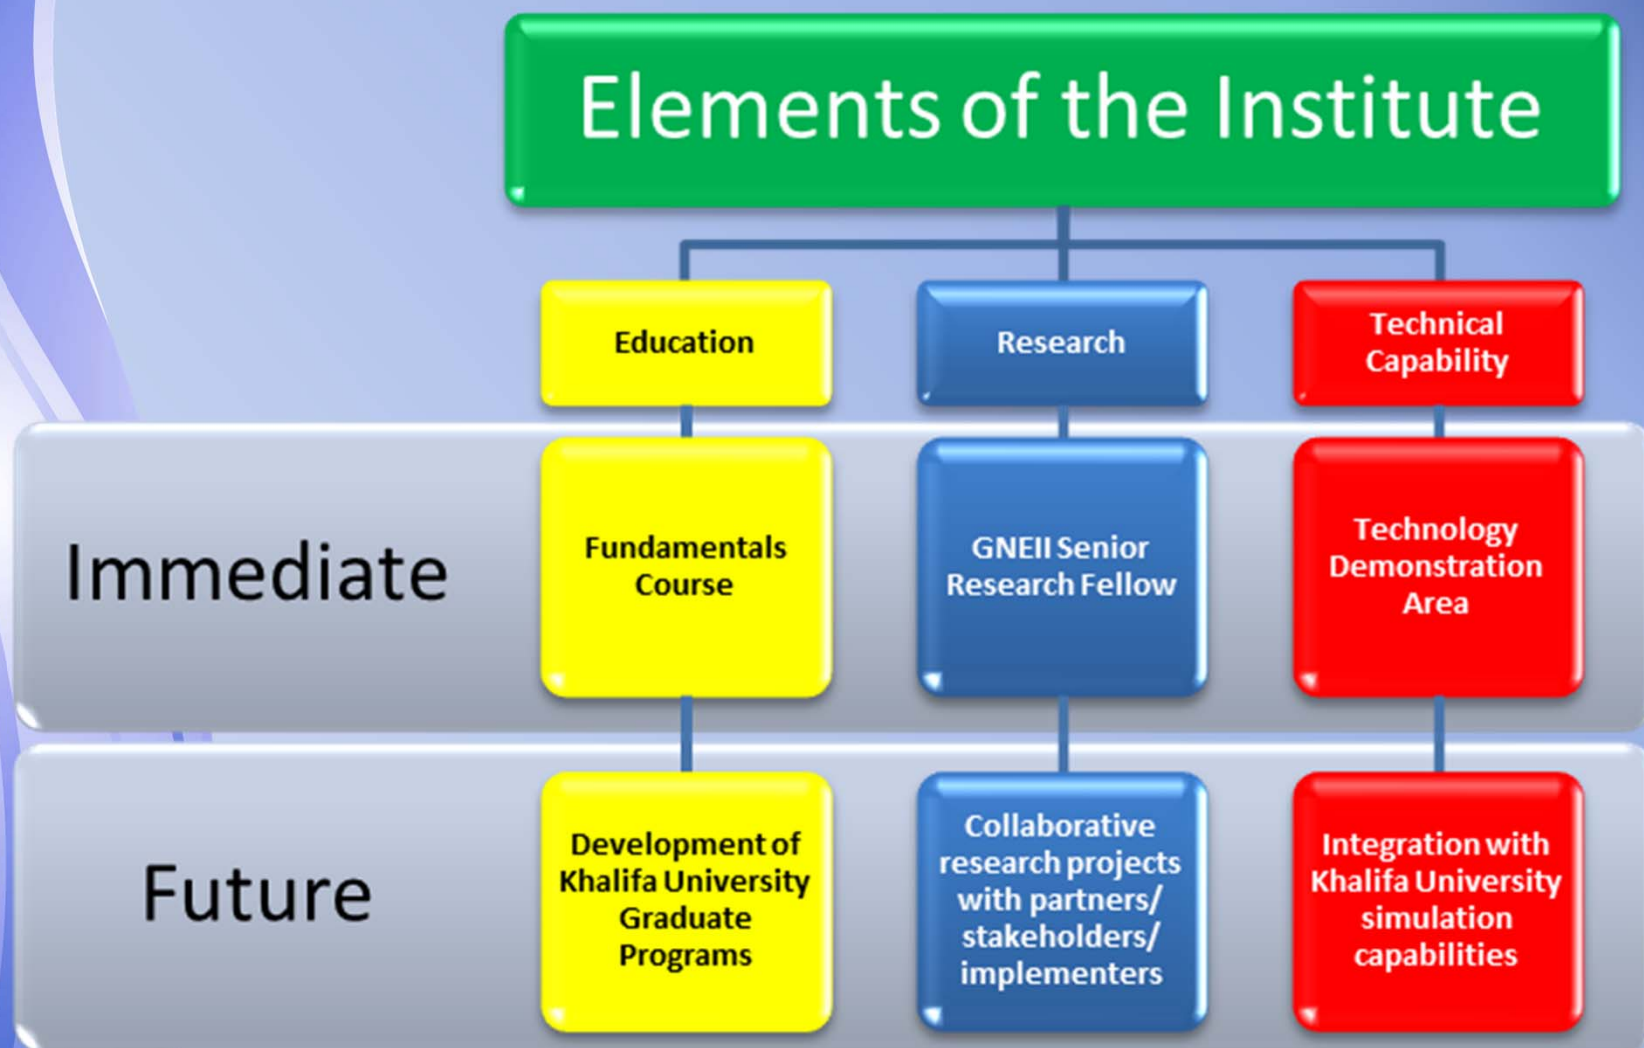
Elements of the Institute

| | Education | Research | Technical Capability |
|---|---|---|---|
| Immediate | Fundamentals Course | GNEII Senior Research Fellow | Technology Demonstration Area |
| Future | Development of Khalifa University Graduate Programs | Collaborative research projects with partners/ stakeholders/ implementers | Integration with Khalifa University simulation capabilities |